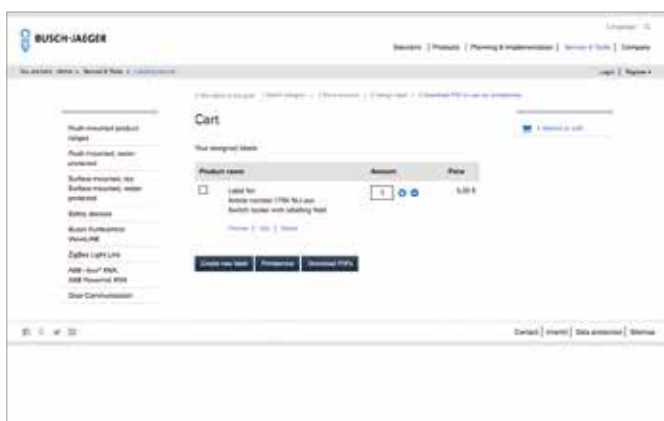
BUSCH-JAEGER

Language | Q

Solutions | Products | Planning & Implementation | Service & Tools | Company

You are here: Home > Service & Tools > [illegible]

Login | Register

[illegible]

Flush-mounted product ranges

Flush-mounted, water-protected

Surface-mounted, dry Surface-mounted, water-protected

Safety devices

Busch-Komfortinfo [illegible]

ZigBee Light Link

ABB-free@home KNX, ABB-free@home KNX

Door Communication

Cart

Your designed labels

| Product name | Amount | Price |
|---|---|---|
| Label for Article number 1790-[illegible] Switch rocker with labelling field | 1 | 5,00 € |

Preview | Edit | Delete

Create new label | Printservice | Download PDFs

1 item(s) in cart

Contact | Imprint | Data protection | Sitemap